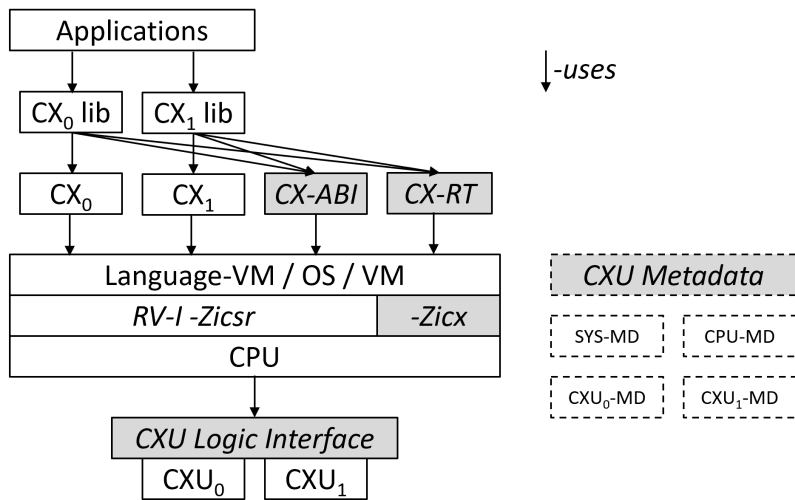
Applications

-uses

$CX_0$ lib

$CX_1$ lib

$CX_0$

$CX_1$

CX-ABI

CX-RT

Language-VM / OS / VM

RV-I -Zicsr

-Zicx

CPU

CXU Metadata

SYS-MD

CPU-MD

$CXU_0$-MD

$CXU_1$-MD

CXU Logic Interface

$CXU_0$

$CXU_1$